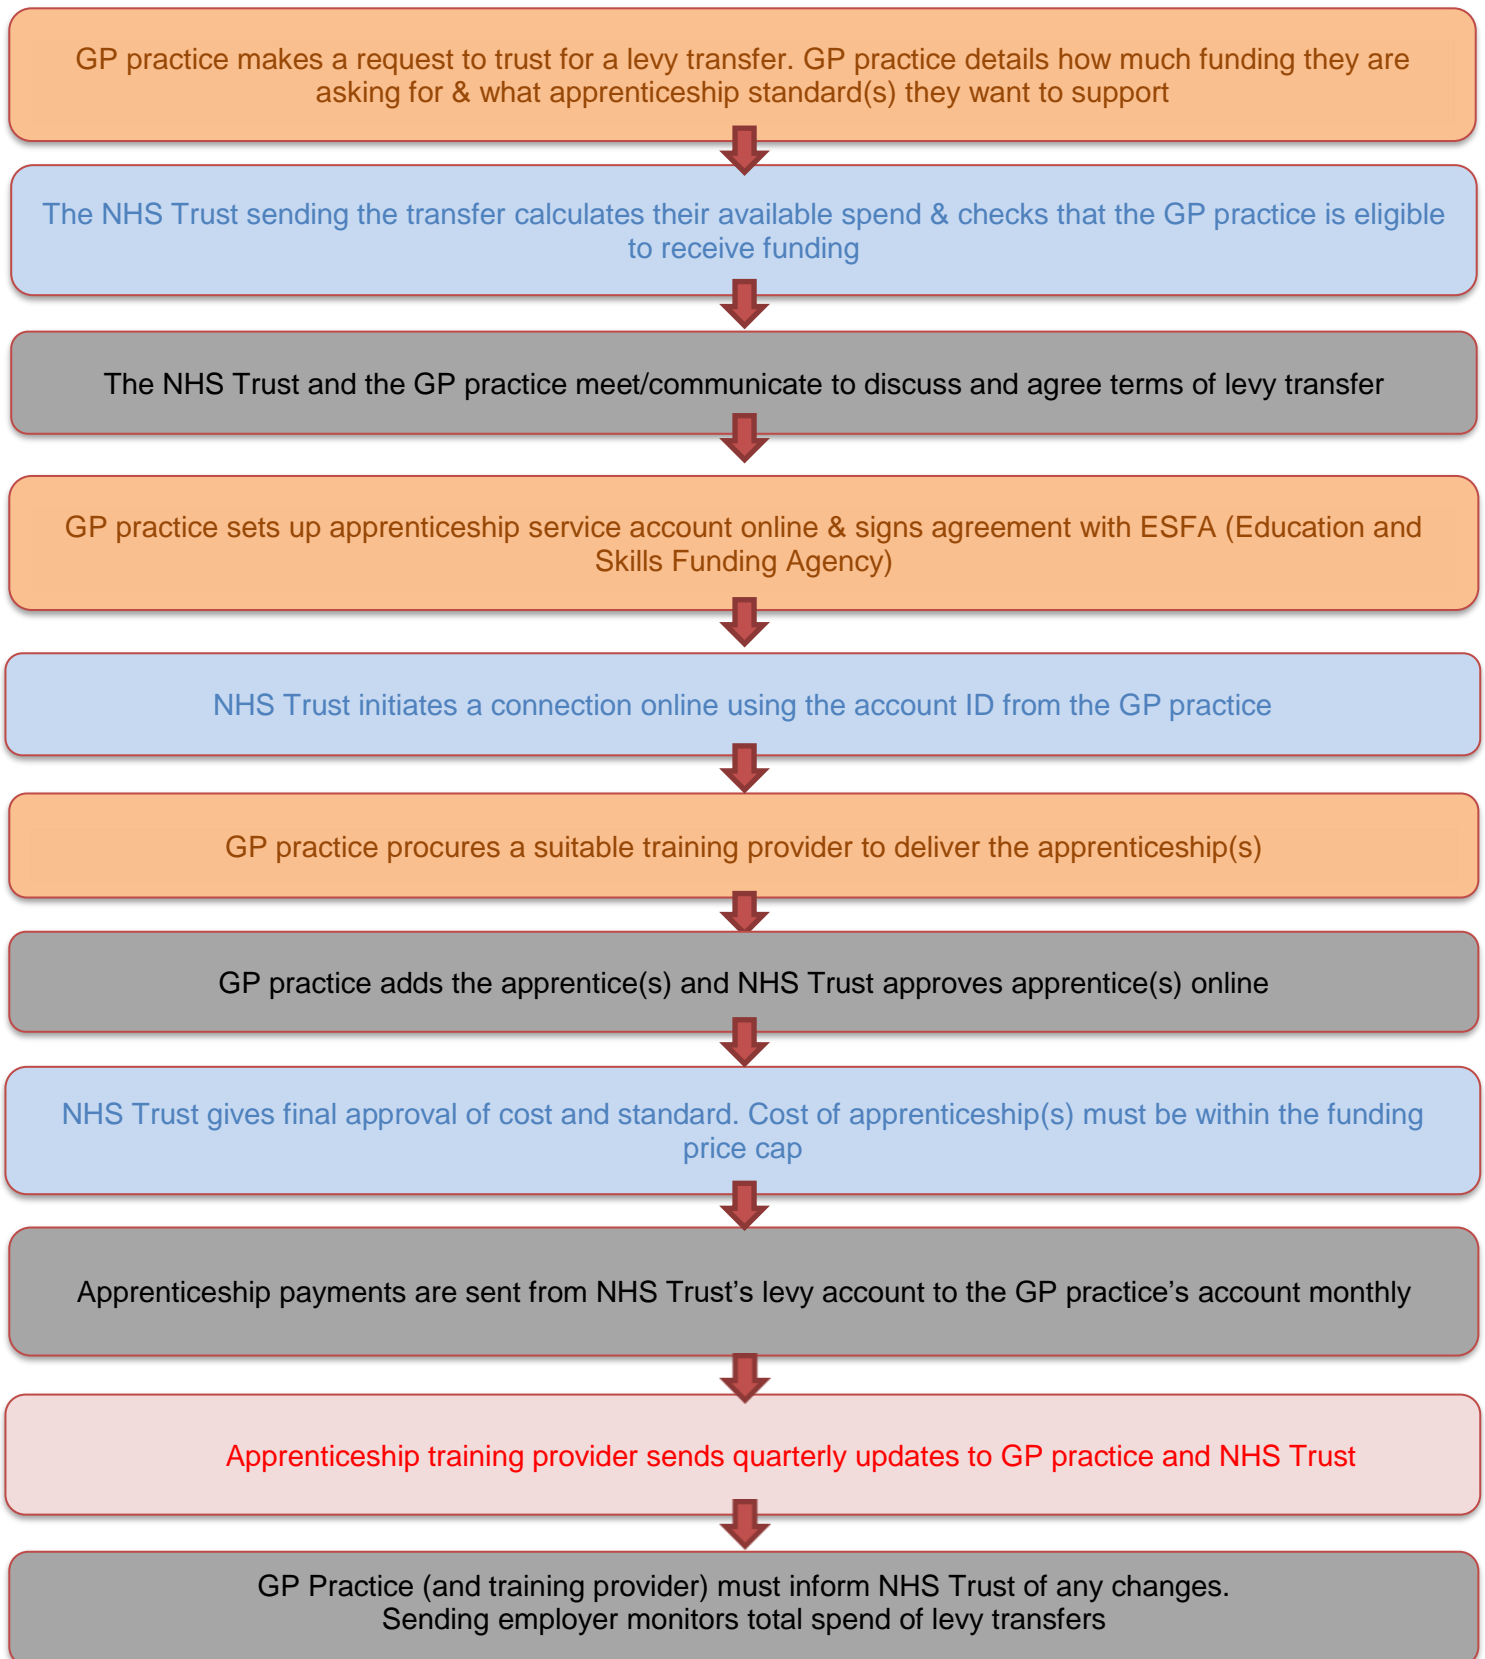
GP practice makes a request to trust for a levy transfer. GP practice details how much funding they are asking for & what apprenticeship standard(s) they want to support

The NHS Trust sending the transfer calculates their available spend & checks that the GP practice is eligible to receive funding

The NHS Trust and the GP practice meet/communicate to discuss and agree terms of levy transfer

GP practice sets up apprenticeship service account online & signs agreement with ESFA (Education and Skills Funding Agency)

NHS Trust initiates a connection online using the account ID from the GP practice

GP practice procures a suitable training provider to deliver the apprenticeship(s)

GP practice adds the apprentice(s) and NHS Trust approves apprentice(s) online

NHS Trust gives final approval of cost and standard. Cost of apprenticeship(s) must be within the funding price cap

Apprenticeship payments are sent from NHS Trust's levy account to the GP practice's account monthly

Apprenticeship training provider sends quarterly updates to GP practice and NHS Trust

GP Practice (and training provider) must inform NHS Trust of any changes.
Sending employer monitors total spend of levy transfers